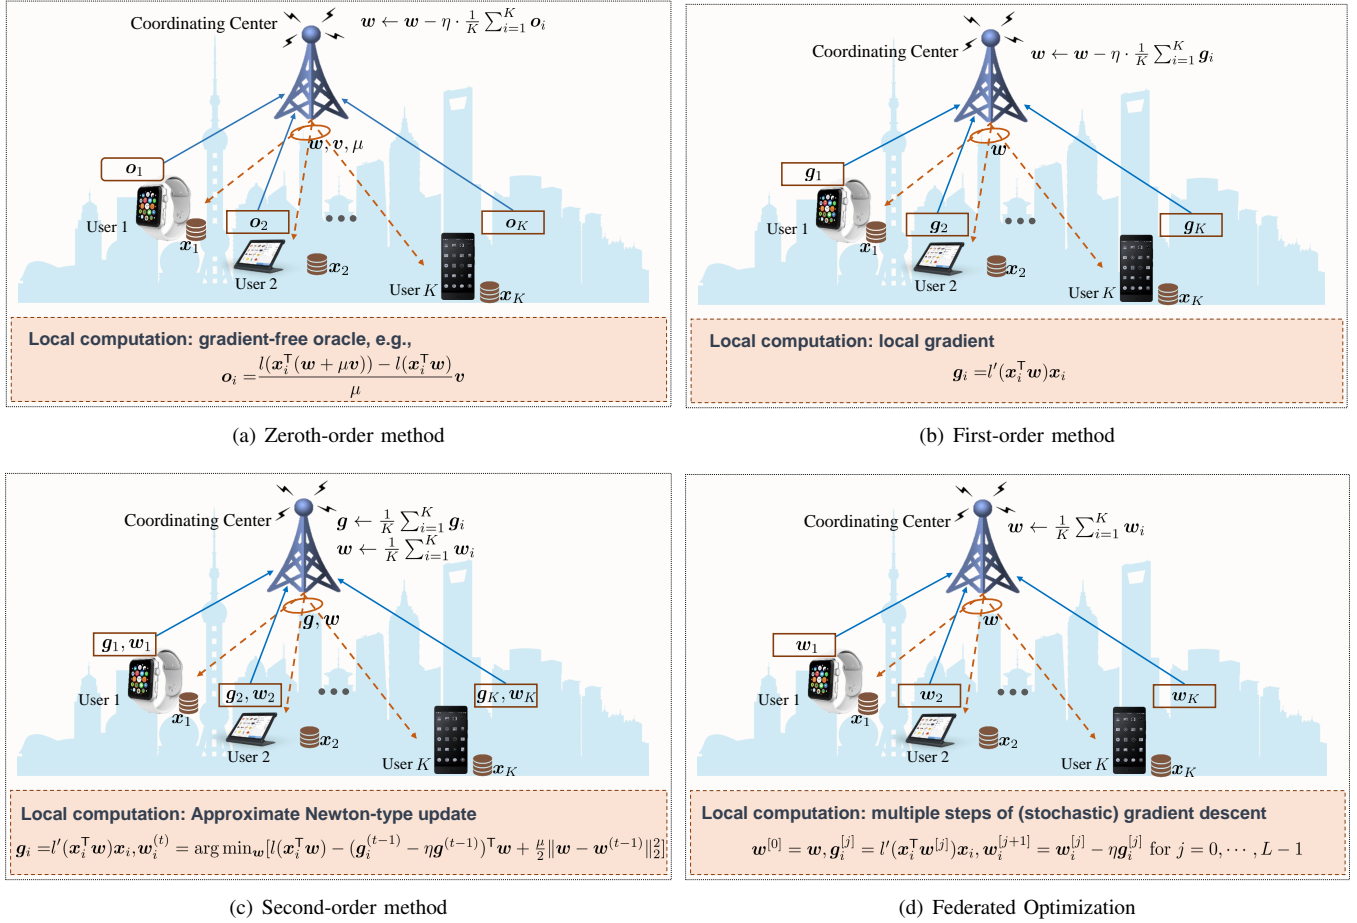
Coordinating Center $\boldsymbol{w} \leftarrow \boldsymbol{w} - \eta \cdot \frac{1}{K}\sum_{i=1}^{K}\boldsymbol{o}_i$

$\boldsymbol{w}, \boldsymbol{v}, \mu$

$\boldsymbol{o}_1$

$\boldsymbol{o}_2$

$\boldsymbol{o}_K$

User 1 $\boldsymbol{x}_1$

User 2 $\boldsymbol{x}_2$

User $K$ $\boldsymbol{x}_K$

Local computation: gradient-free oracle, e.g.,

$\boldsymbol{o}_i = \frac{l(\boldsymbol{x}_i^\top(\boldsymbol{w}+\mu\boldsymbol{v})) - l(\boldsymbol{x}_i^\top\boldsymbol{w})}{\mu}\boldsymbol{v}$

(a) Zeroth-order method

Coordinating Center $\boldsymbol{w} \leftarrow \boldsymbol{w} - \eta \cdot \frac{1}{K}\sum_{i=1}^{K}\boldsymbol{g}_i$

$\boldsymbol{w}$

$\boldsymbol{g}_1$

$\boldsymbol{g}_2$

$\boldsymbol{g}_K$

User 1 $\boldsymbol{x}_1$

User 2 $\boldsymbol{x}_2$

User $K$ $\boldsymbol{x}_K$

Local computation: local gradient

$\boldsymbol{g}_i = l'(\boldsymbol{x}_i^\top\boldsymbol{w})\boldsymbol{x}_i$

(b) First-order method

Coordinating Center $\boldsymbol{g} \leftarrow \frac{1}{K}\sum_{i=1}^{K}\boldsymbol{g}_i$

$\boldsymbol{w} \leftarrow \frac{1}{K}\sum_{i=1}^{K}\boldsymbol{w}_i$

$\boldsymbol{g}, \boldsymbol{w}$

$\boldsymbol{g}_1, \boldsymbol{w}_1$

$\boldsymbol{g}_2, \boldsymbol{w}_2$

$\boldsymbol{g}_K, \boldsymbol{w}_K$

User 1 $\boldsymbol{x}_1$

User 2 $\boldsymbol{x}_2$

User $K$ $\boldsymbol{x}_K$

Local computation: Approximate Newton-type update

$\boldsymbol{g}_i = l'(\boldsymbol{x}_i^\top\boldsymbol{w})\boldsymbol{x}_i, \boldsymbol{w}_i^{(t)} = \arg\min_{\boldsymbol{w}}[l(\boldsymbol{x}_i^\top\boldsymbol{w}) - (\boldsymbol{g}_i^{(t-1)} - \eta\boldsymbol{g}^{(t-1)})^\top\boldsymbol{w} + \frac{\mu}{2}\|\boldsymbol{w}-\boldsymbol{w}^{(t-1)}\|_2^2]$

(c) Second-order method

Coordinating Center $\boldsymbol{w} \leftarrow \frac{1}{K}\sum_{i=1}^{K}\boldsymbol{w}_i$

$\boldsymbol{w}$

$\boldsymbol{w}_1$

$\boldsymbol{w}_2$

$\boldsymbol{w}_K$

User 1 $\boldsymbol{x}_1$

User 2 $\boldsymbol{x}_2$

User $K$ $\boldsymbol{x}_K$

Local computation: multiple steps of (stochastic) gradient descent

$\boldsymbol{w}^{[0]} = \boldsymbol{w}, \boldsymbol{g}_i^{[j]} = l'(\boldsymbol{x}_i^\top\boldsymbol{w}^{[j]})\boldsymbol{x}_i, \boldsymbol{w}_i^{[j+1]} = \boldsymbol{w}_i^{[j]} - \eta\boldsymbol{g}_i^{[j]}$ for $j = 0, \cdots, L-1$

(d) Federated Optimization